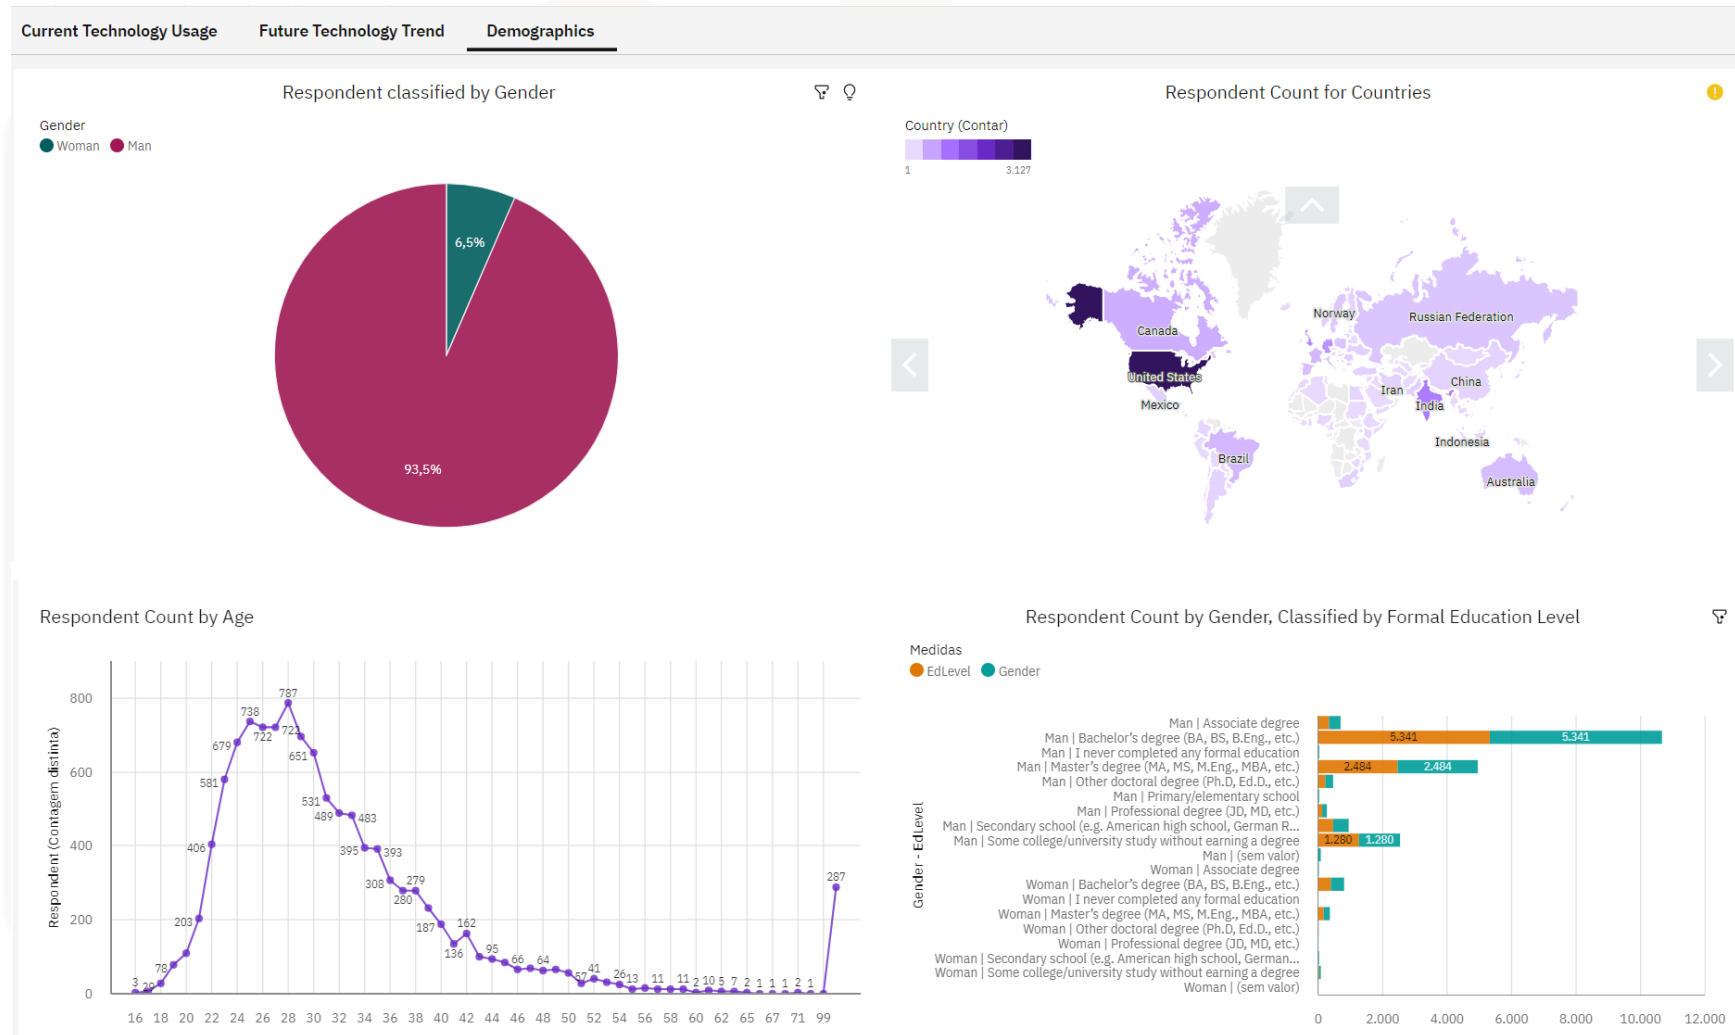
Current Technology Usage | Future Technology Trend | Demographics

Respondent classified by Gender

Gender
Woman Man

6,5%
93,5%

Respondent Count for Countries

Country (Contar)
1 3.127

Canada
United States
Mexico
Brazil
Norway
Russian Federation
Iran
India
China
Indonesia
Australia

Respondent Count by Age

Respondent (Contagem distinta)

800
600
400
200
0

3 29 78 203 406 581 679 738 722 787 722 651 531 489 483 395 393 308 280 279 187 136 162 95 66 64 57 41 26 13 11 11 2 10 5 7 2 1 1 1 2 1 287

16 18 20 22 24 26 28 30 32 34 36 38 40 42 44 46 48 50 52 54 56 58 60 62 65 67 71 99

Respondent Count by Gender, Classified by Formal Education Level

Medidas
EdLevel Gender

Gender - EdLevel

Man | Associate degree
Man | Bachelor's degree (BA, BS, B.Eng., etc.)
Man | I never completed any formal education
Man | Master's degree (MA, MS, M.Eng., MBA, etc.)
Man | Other doctoral degree (Ph.D, Ed.D., etc.)
Man | Primary/elementary school
Man | Professional degree (JD, MD, etc.)
Man | Secondary school (e.g. American high school, German R...
Man | Some college/university study without earning a degree
Man | (sem valor)
Woman | Associate degree
Woman | Bachelor's degree (BA, BS, B.Eng., etc.)
Woman | I never completed any formal education
Woman | Master's degree (MA, MS, M.Eng., MBA, etc.)
Woman | Other doctoral degree (Ph.D, Ed.D., etc.)
Woman | Professional degree (JD, MD, etc.)
Woman | Secondary school (e.g. American high school, German...
Woman | Some college/university study without earning a degree
Woman | (sem valor)

5.341 5.341
2.484 2.484
1.280 1.280

0 2.000 4.000 6.000 8.000 10.000 12.000